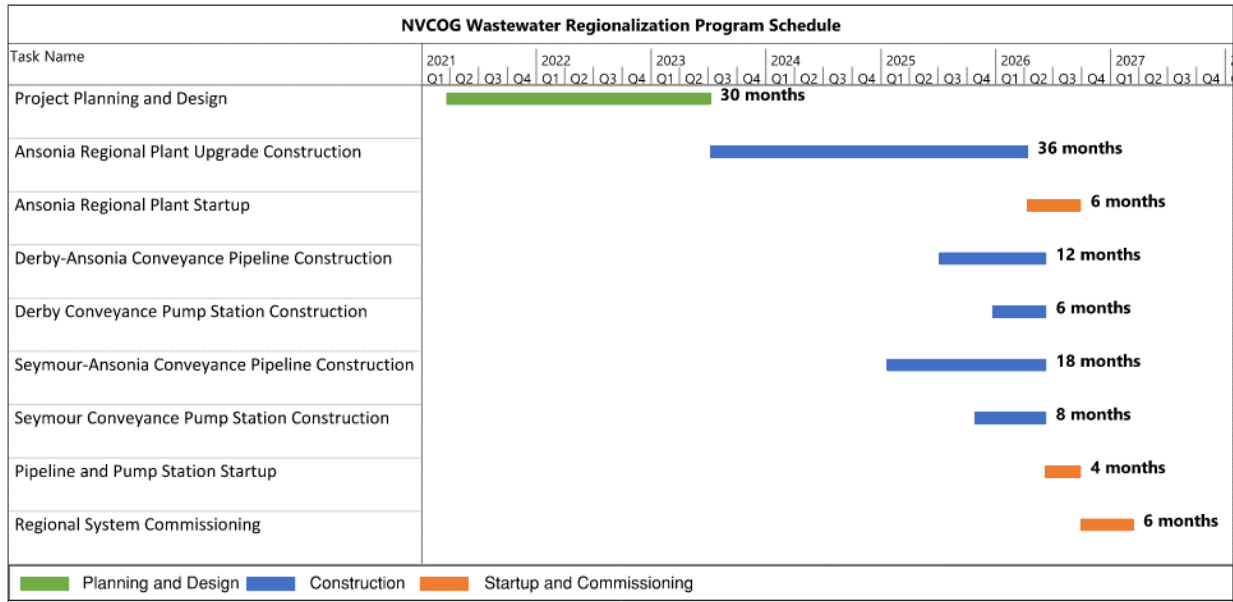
NVCOG Wastewater Regionalization Program Schedule

Task Name

2021 Q1 Q2 Q3 Q4 2022 Q1 Q2 Q3 Q4 2023 Q1 Q2 Q3 Q4 2024 Q1 Q2 Q3 Q4 2025 Q1 Q2 Q3 Q4 2026 Q1 Q2 Q3 Q4 2027 Q1 Q2 Q3 Q4

Project Planning and Design — 30 months

Ansonia Regional Plant Upgrade Construction — 36 months

Ansonia Regional Plant Startup — 6 months

Derby-Ansonia Conveyance Pipeline Construction — 12 months

Derby Conveyance Pump Station Construction — 6 months

Seymour-Ansonia Conveyance Pipeline Construction — 18 months

Seymour Conveyance Pump Station Construction — 8 months

Pipeline and Pump Station Startup — 4 months

Regional System Commissioning — 6 months

Planning and Design Construction Startup and Commissioning